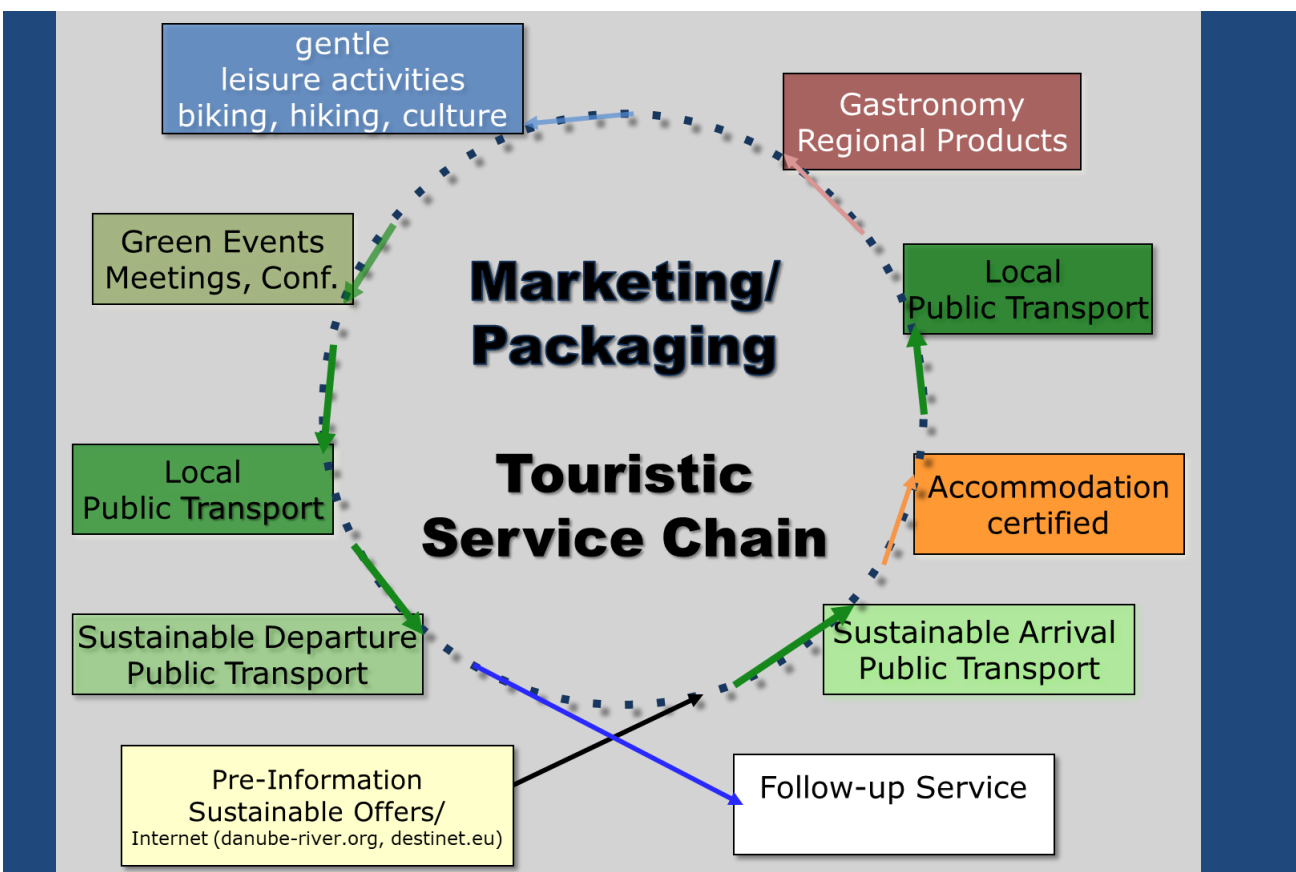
gentle
leisure activities
biking, hiking, culture

Gastronomy
Regional Products

Green Events
Meetings, Conf.

Marketing/
Packaging

Local
Public Transport

Local
Public Transport

Touristic
Service Chain

Accommodation
certified

Sustainable Departure
Public Transport

Sustainable Arrival
Public Transport

Pre-Information
Sustainable Offers/
Internet (danube-river.org, destinet.eu)

Follow-up Service